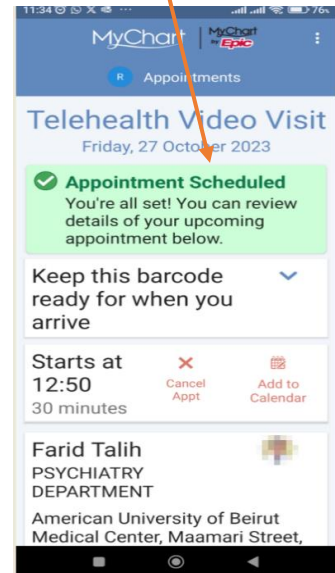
11:34 76%

MyChart | MyChart by Epic

R Appointments

Telehealth Video Visit
Friday, 27 October 2023

Appointment Scheduled
You're all set! You can review details of your upcoming appointment below.

Keep this barcode ready for when you arrive

Starts at 12:50
30 minutes

Cancel Appt

Add to Calendar

Farid Talih
PSYCHIATRY DEPARTMENT

American University of Beirut Medical Center, Maamari Street,